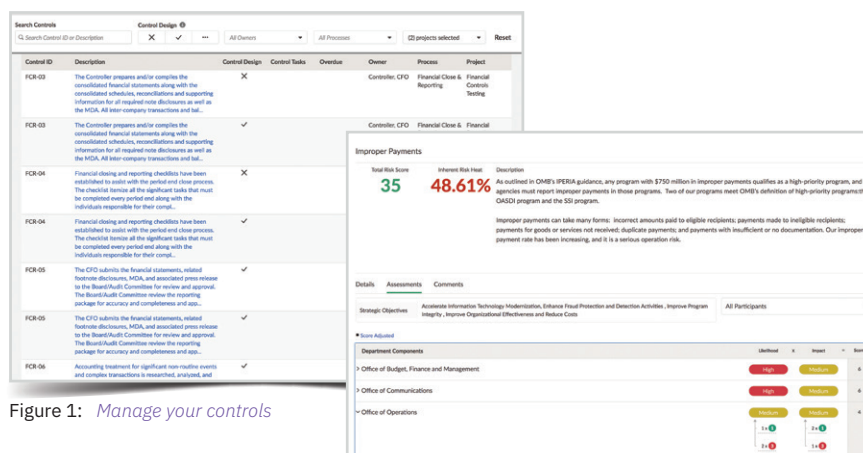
Search Controls

Control Design

Search Control ID or Description

All Owners

All Processes

[2] projects selected

Reset

| Control ID | Description | Control Design | Control Tasks | Overdue | Owner | Process | Project |
|---|---|---|---|---|---|---|---|
| FCR-03 | The Controller prepares and/or compiles the consolidated financial statements along with the consolidated schedules, reconciliations and supporting information for all required note disclosures as well as the MDA. All inter-company transactions and bal... | ✕ | | | Controller, CFO | Financial Close & Reporting | Financial Controls Testing |
| FCR-03 | The Controller prepares and/or compiles the consolidated financial statements along with the consolidated schedules, reconciliations and supporting information for all required note disclosures as well as the MDA. All inter-company transactions and bal... | ✓ | | | Controller, CFO | Financial Close & | Financial |
| FCR-04 | Financial closing and reporting checklists have been established to assist with the period end close process. The checklist itemize all the significant tasks that must be completed every period end along with the individuals responsible for their compl... | ✕ | | | | | |
| FCR-04 | Financial closing and reporting checklists have been established to assist with the period end close process. The checklist itemize all the significant tasks that must be completed every period end along with the individuals responsible for their compl... | ✓ | | | | | |
| FCR-05 | The CFO submits the financial statements, related footnote disclosures, MDA, and associated press release to the Board/Audit Committee for review and approval. The Board/Audit Committee review the reporting package for accuracy and completeness and app... | ✓ | | | | | |
| FCR-05 | The CFO submits the financial statements, related footnote disclosures, MDA, and associated press release to the Board/Audit Committee for review and approval. The Board/Audit Committee review the reporting package for accuracy and completeness and app... | ✓ | | | | | |
| FCR-06 | Accounting treatment for significant non-routine events and complex transactions is researched, analyzed, and | ✓ | | | | | |

Improper Payments

Total Risk Score
35

Inherent Risk Heat
48.61%

Description
As outlined in OMB's IPERIA guidance, any program with $750 million in improper payments qualifies as a high-priority program, and agencies must report improper payments in those programs. Two of our programs meet OMB's definition of high-priority programs: the OASDI program and the SSI program.

Improper payments can take many forms: incorrect amounts paid to eligible recipients; payments made to ineligible recipients; payments for goods or services not received; duplicate payments; and payments with insufficient or no documentation. Our improper payment rate has been increasing, and it is a serious operation risk.

Details Assessments Comments

Strategic Objectives
Accelerate Information Technology Modernization, Enhance Fraud Protection and Detection Activities, Improve Program Integrity, Improve Organizational Effectiveness and Reduce Costs

All Participants

Score Adjusted

| Department Components | Likelihood | Impact | Score |
|---|---|---|---|
| > Office of Budget, Finance and Management | High | Medium | 6 |
| > Office of Communications | High | Medium | 6 |
| ∨ Office of Operations | Medium | Medium | 4 |

Figure 1: Manage your controls